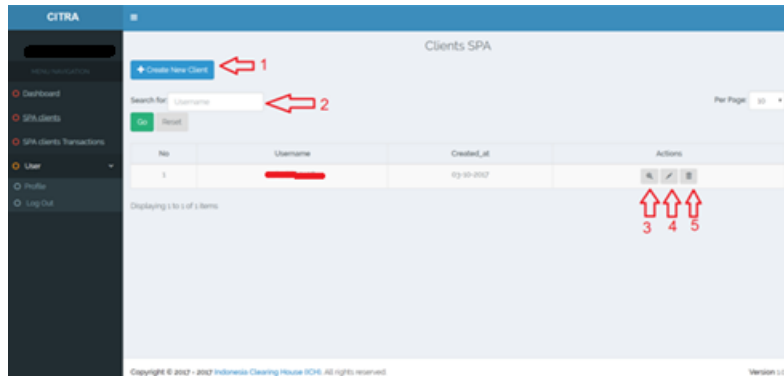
CITRA

≡

MENU NAVIGATION

Dashboard

SPA clients

SPA clients Transactions

User

Profile

Log Out

Clients SPA

+ Create New Client

1

Search for: Username

2

Per Page: 10

Go

Reset

| No | Username | Created_at | Actions |
|---|---|---|---|
| 1 | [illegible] | 03-10-2017 | |

Displaying 1 to 1 of 1 items

3 4 5

Copyright © 2017 - 2017 Indonesia Clearing House (ICH). All rights reserved.

Version 1.0